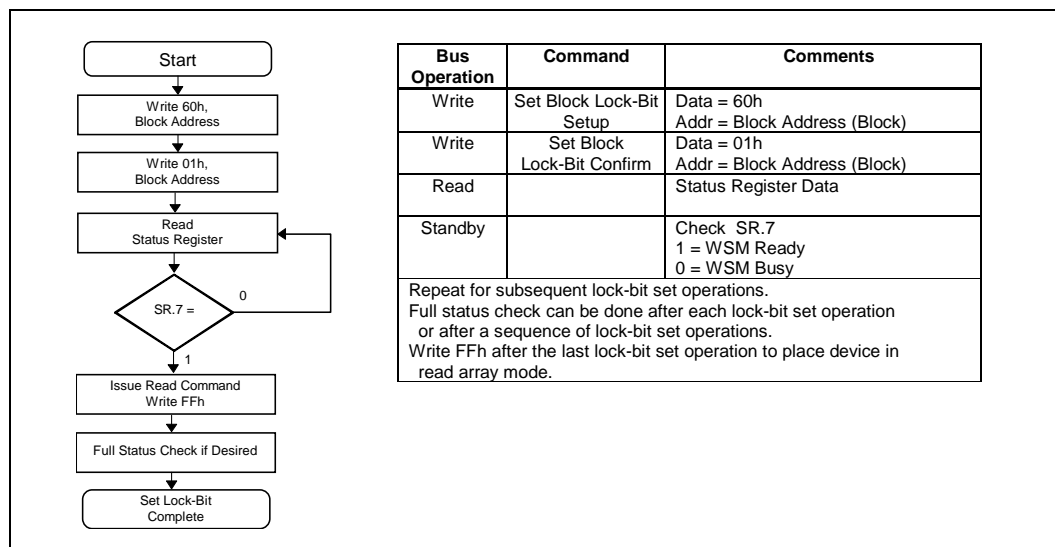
Start

Write 60h, Block Address

Write 01h, Block Address

Read Status Register

SR.7 =

0

1

Issue Read Command Write FFh

Full Status Check if Desired

Set Lock-Bit Complete

| Bus Operation | Command | Comments |
|---|---|---|
| Write | Set Block Lock-Bit Setup | Data = 60h<br>Addr = Block Address (Block) |
| Write | Set Block Lock-Bit Confirm | Data = 01h<br>Addr = Block Address (Block) |
| Read | | Status Register Data |
| Standby | | Check SR.7<br>1 = WSM Ready<br>0 = WSM Busy |

Repeat for subsequent lock-bit set operations.
Full status check can be done after each lock-bit set operation or after a sequence of lock-bit set operations.
Write FFh after the last lock-bit set operation to place device in read array mode.